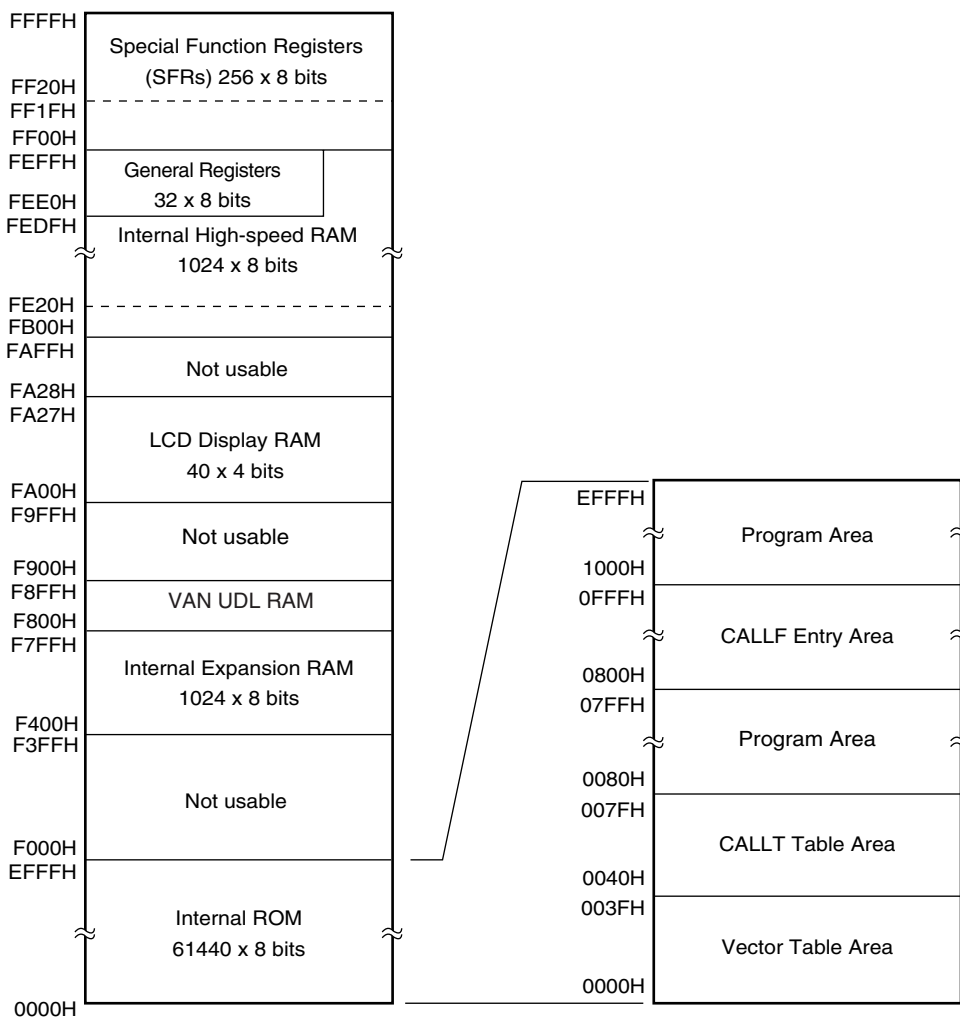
FFFFH
Special Function Registers (SFRs) 256 x 8 bits
FF20H
FF1FH
FF00H
FEFFH
General Registers 32 x 8 bits
FEE0H
FEDFH
Internal High-speed RAM 1024 x 8 bits
FE20H
FB00H
FAFFH
Not usable
FA28H
FA27H
LCD Display RAM 40 x 4 bits
FA00H
F9FFH
Not usable
F900H
F8FFH
VAN UDL RAM
F800H
F7FFH
Internal Expansion RAM 1024 x 8 bits
F400H
F3FFH
Not usable
F000H
EFFFH
Internal ROM 61440 x 8 bits
0000H

EFFFH
Program Area
1000H
0FFFH
CALLF Entry Area
0800H
07FFH
Program Area
0080H
007FH
CALLT Table Area
0040H
003FH
Vector Table Area
0000H